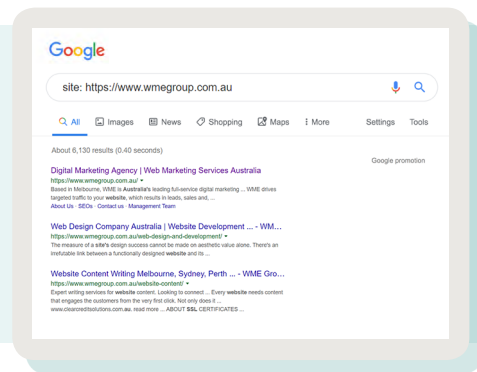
Google

site: https://www.wmegroup.com.au

All Images News Shopping Maps More Settings Tools

About 6,130 results (0.40 seconds)

Google promotion

Digital Marketing Agency | Web Marketing Services Australia
https://www.wmegroup.com.au/
Based in Melbourne, WME is Australia's leading full-service digital marketing ... WME drives targeted traffic to your website, which results in leads, sales and, ...
About Us · SEOs · Contact us · Management Team

Web Design Company Australia | Website Development ... - WM...
https://www.wmegroup.com.au/web-design-and-development/
The measure of a site's design success cannot be made on aesthetic value alone. There's an irrefutable link between a functionally designed website and its ...

Website Content Writing Melbourne, Sydney, Perth ... - WME Gro...
https://www.wmegroup.com.au/website-content/
Expert writing services for website content. Looking to connect ... Every website needs content that engages the customers from the very first click. Not only does it ...
www.clearcreditsolutions.com.au. read more ... ABOUT SSL CERTIFICATES ...